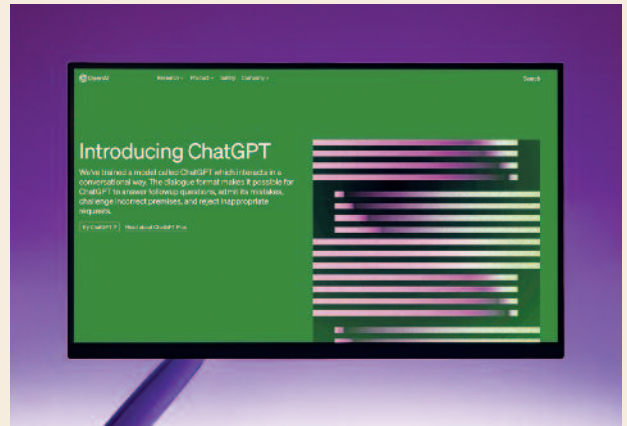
OpenAI

Research ⌄ Product ⌄ Safety Company ⌄

Search

Introducing ChatGPT

We've trained a model called ChatGPT which interacts in a conversational way. The dialogue format makes it possible for ChatGPT to answer followup questions, admit its mistakes, challenge incorrect premises, and reject inappropriate requests.

Try ChatGPT ↗ Read about ChatGPT Plus